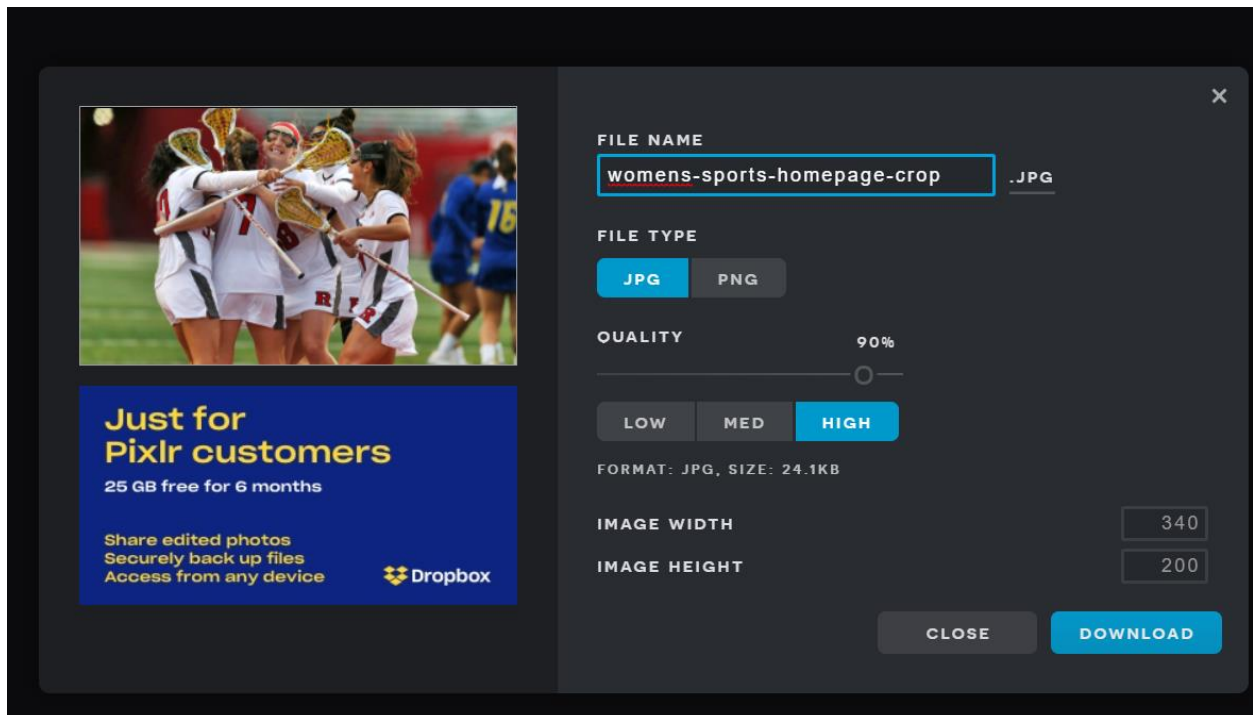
Just for Pixlr customers

25 GB free for 6 months

Share edited photos
Securely back up files
Access from any device

Dropbox

×

FILE NAME

womens-sports-homepage-crop

.JPG

FILE TYPE

JPG PNG

QUALITY

90%

LOW MED HIGH

FORMAT: JPG, SIZE: 24.1KB

IMAGE WIDTH 340

IMAGE HEIGHT 200

CLOSE DOWNLOAD